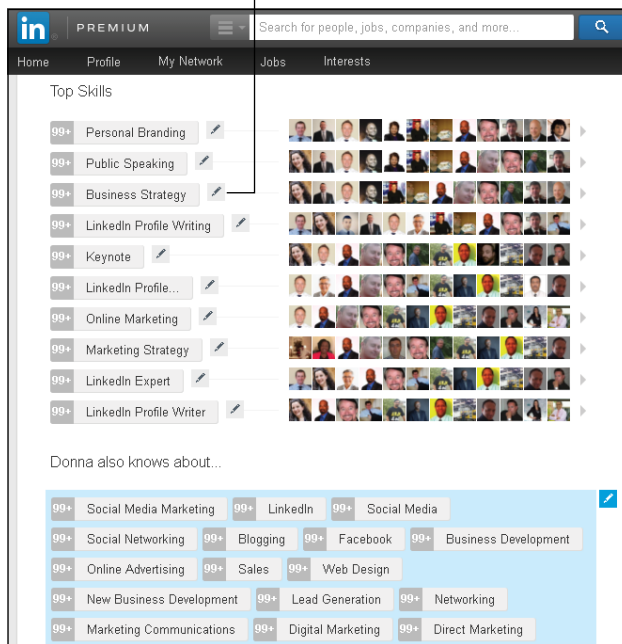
in PREMIUM

Search for people, jobs, companies, and more...

Home Profile My Network Jobs Interests

Top Skills

99+ Personal Branding
99+ Public Speaking
99+ Business Strategy
99+ LinkedIn Profile Writing
99+ Keynote
99+ LinkedIn Profile...
99+ Online Marketing
99+ Marketing Strategy
99+ LinkedIn Expert
99+ LinkedIn Profile Writer

Donna also knows about...

99+ Social Media Marketing 99+ LinkedIn 99+ Social Media
99+ Social Networking 99+ Blogging 99+ Facebook 99+ Business Development
99+ Online Advertising 99+ Sales 99+ Web Design
99+ New Business Development 99+ Lead Generation 99+ Networking
99+ Marketing Communications 99+ Digital Marketing 99+ Direct Marketing